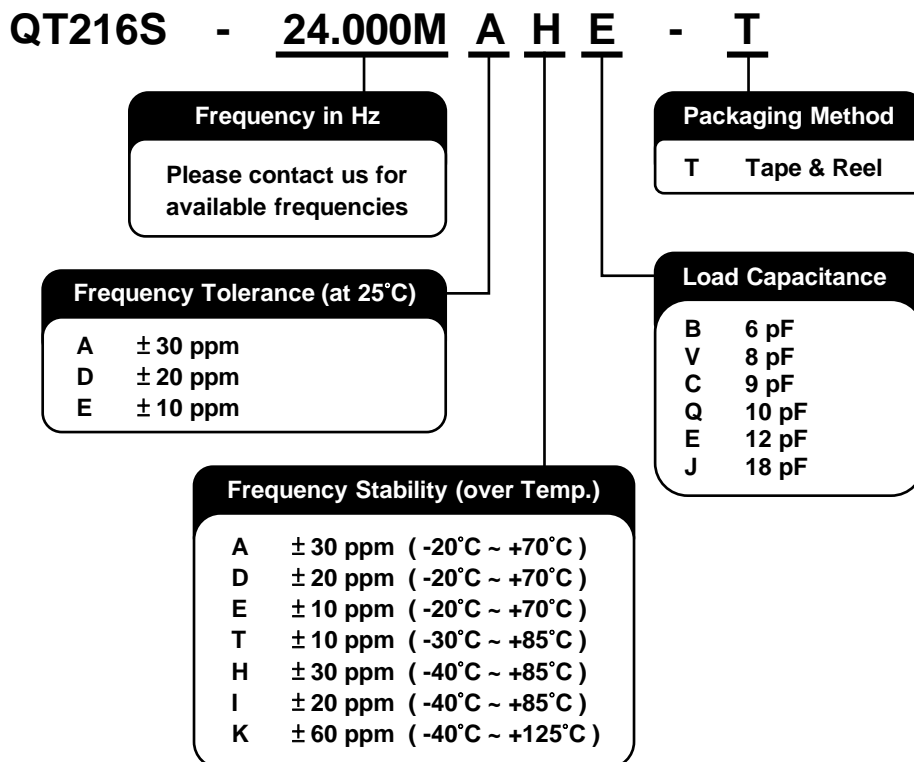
QT216S - 24.000M A H E - T

Frequency in Hz

Please contact us for available frequencies

Packaging Method

T Tape & Reel

Load Capacitance

B 6 pF
V 8 pF
C 9 pF
Q 10 pF
E 12 pF
J 18 pF

Frequency Tolerance (at 25˚C)

A ± 30 ppm
D ± 20 ppm
E ± 10 ppm

Frequency Stability (over Temp.)

A ± 30 ppm ( -20˚C ~ +70˚C )
D ± 20 ppm ( -20˚C ~ +70˚C )
E ± 10 ppm ( -20˚C ~ +70˚C )
T ± 10 ppm ( -30˚C ~ +85˚C )
H ± 30 ppm ( -40˚C ~ +85˚C )
I ± 20 ppm ( -40˚C ~ +85˚C )
K ± 60 ppm ( -40˚C ~ +125˚C )